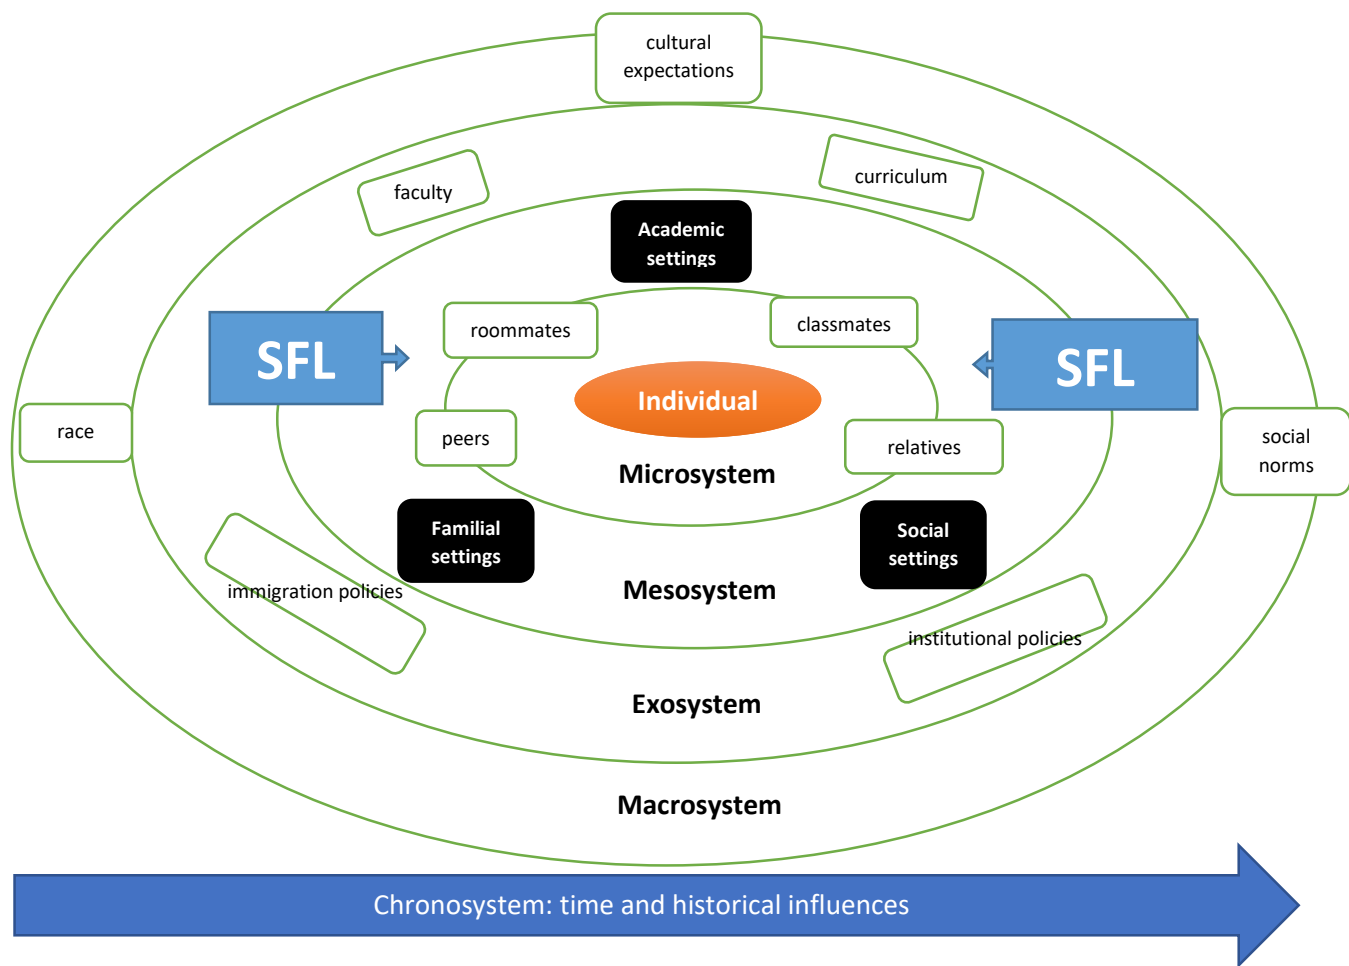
cultural expectations

faculty

curriculum

Academic settings

SFL

roommates

classmates

SFL

race

Individual

social norms

peers

relatives

Microsystem

Familial settings

Social settings

immigration policies

Mesosystem

institutional policies

Exosystem

Macrosystem

Chronosystem: time and historical influences